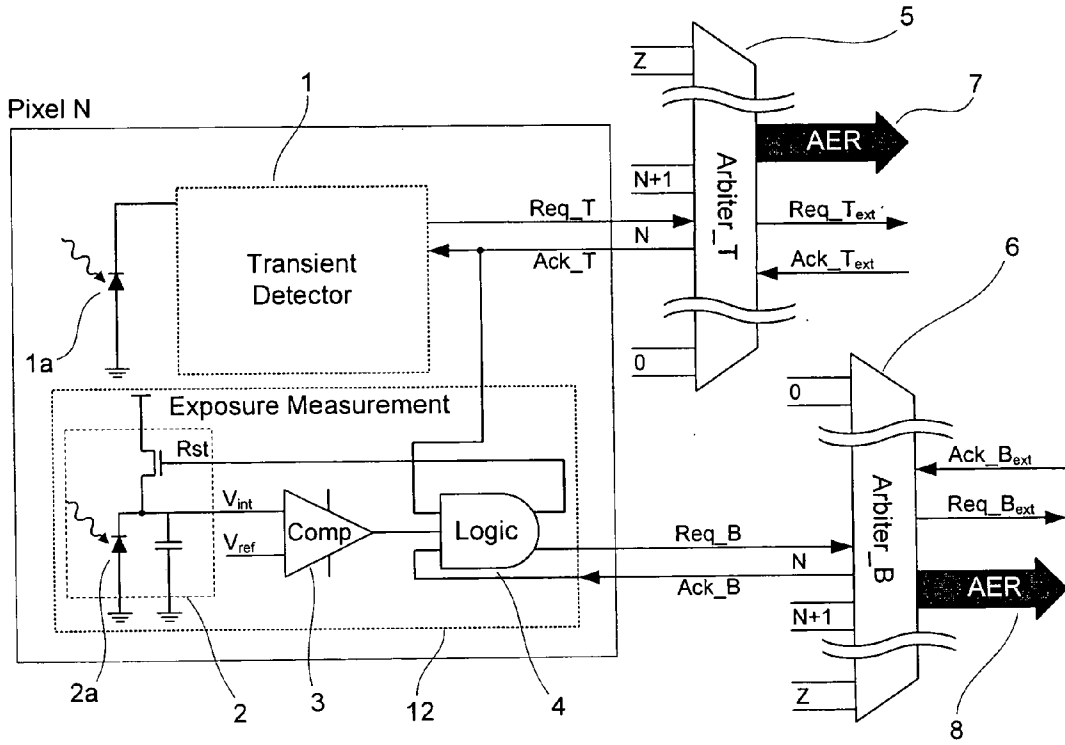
5

Z

7

Pixel N

1

AER

N+1

Arbiter_T

Req_T

Req_$T_{ext}$

N

Transient Detector

Ack_T

Ack_$T_{ext}$

6

1a

0

0

Exposure Measurement

Rst

Ack_$B_{ext}$

$V_{int}$

Req_$B_{ext}$

$V_{ref}$

Comp

Logic

Req_B

Arbiter_B

N

Ack_B

AER

N+1

Z

2a

2

3

12

4

8